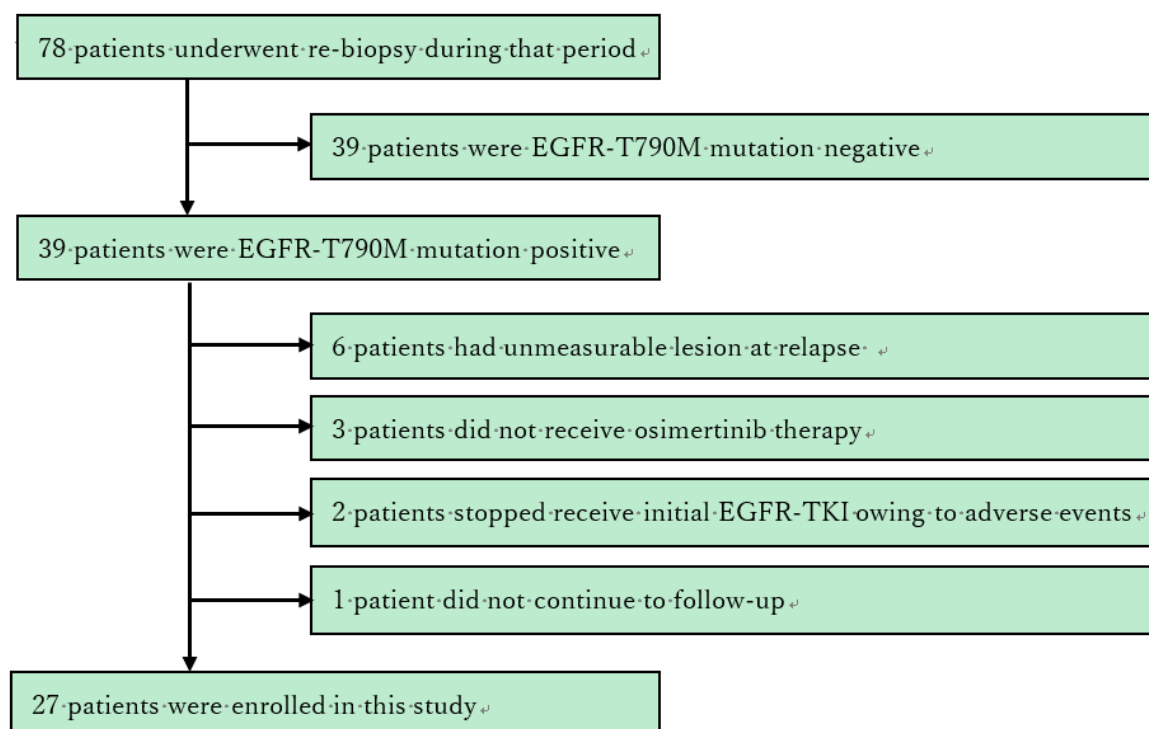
78 patients underwent re-biopsy during that period

39 patients were EGFR-T790M mutation negative

39 patients were EGFR-T790M mutation positive

6 patients had unmeasurable lesion at relapse

3 patients did not receive osimertinib therapy

2 patients stopped receive initial EGFR-TKI owing to adverse events

1 patient did not continue to follow-up

27 patients were enrolled in this study